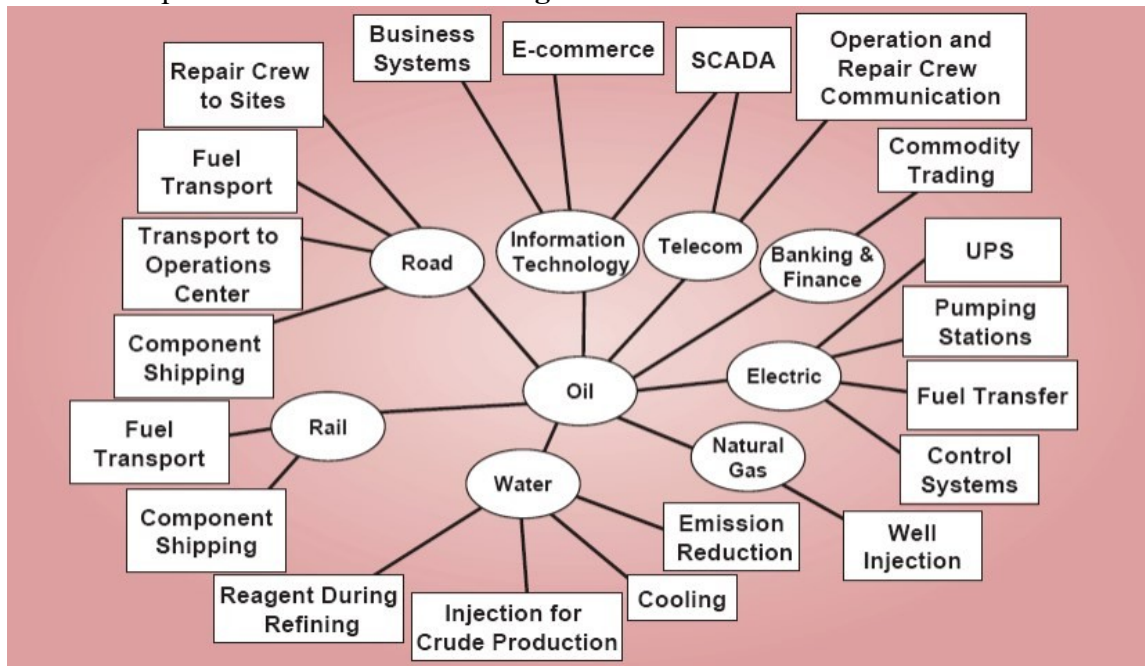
Business Systems

E-commerce

SCADA

Operation and Repair Crew Communication

Repair Crew to Sites

Commodity Trading

Fuel Transport

Transport to Operations Center

Road

Information Technology

Telecom

Banking & Finance

UPS

Pumping Stations

Component Shipping

Oil

Electric

Fuel Transfer

Fuel Transport

Rail

Natural Gas

Control Systems

Water

Component Shipping

Emission Reduction

Well Injection

Reagent During Refining

Injection for Crude Production

Cooling